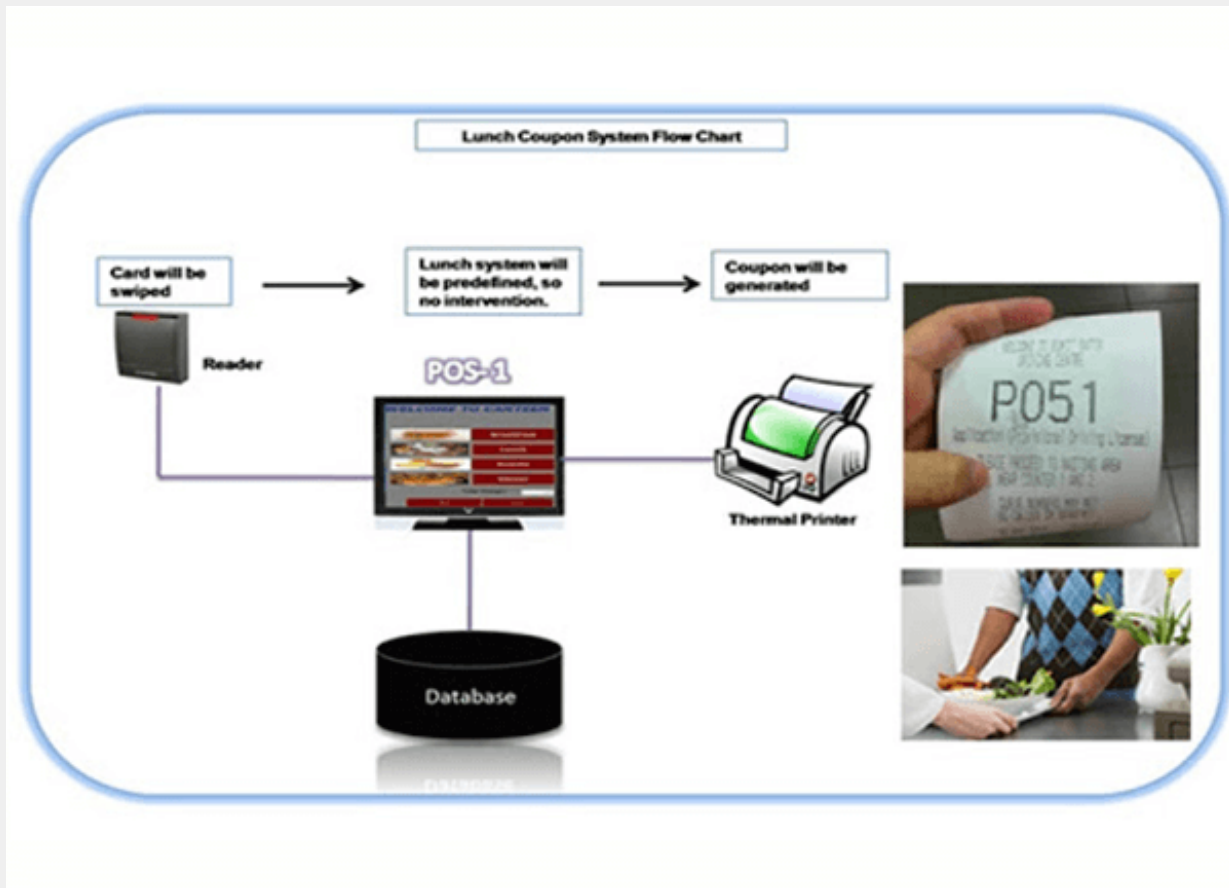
Lunch Coupon System Flow Chart

Card will be swiped

Lunch system will be predefined, so no intervention.

Coupon will be generated

Reader

POS-1

WELCOME TO CANTEEN

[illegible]

Thermal Printer

P051

Database